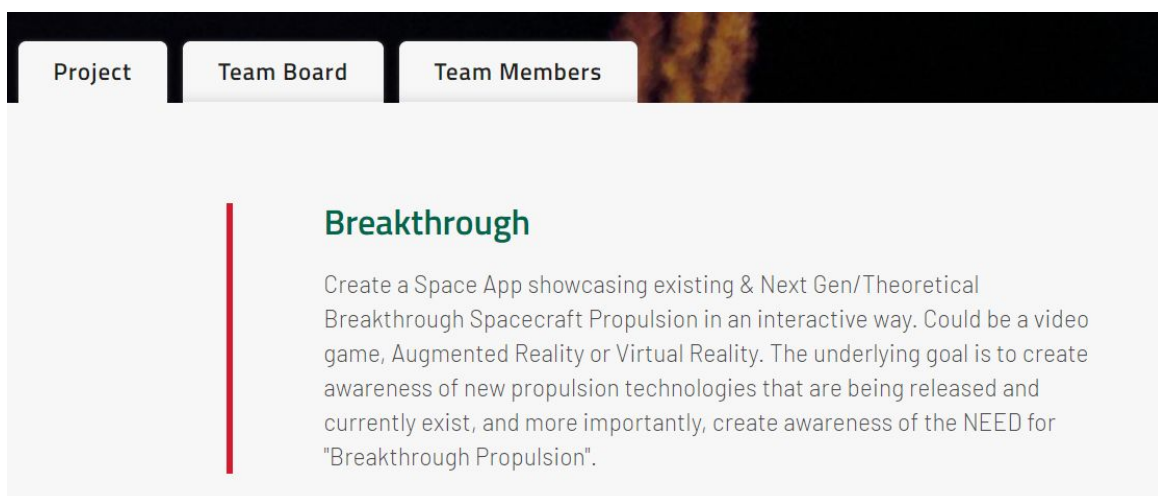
Project

Team Board

Team Members

Breakthrough

Create a Space App showcasing existing & Next Gen/Theoretical Breakthrough Spacecraft Propulsion in an interactive way. Could be a video game, Augmented Reality or Virtual Reality. The underlying goal is to create awareness of new propulsion technologies that are being released and currently exist, and more importantly, create awareness of the NEED for "Breakthrough Propulsion".